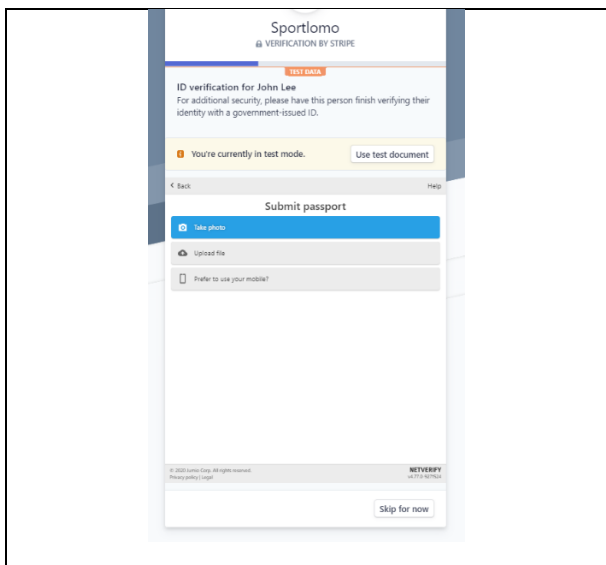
Sportlomo
VERIFICATION BY STRIPE

TEST DATA

ID verification for John Lee
For additional security, please have this person finish verifying their identity with a government-issued ID.

You're currently in test mode.
Use test document

Back
Help

Submit passport

Take photo

Upload file

Prefer to use your mobile?

© 2020 Jumio Corp. All rights reserved.
Privacy policy | Legal

NETVERIFY
v4.77.0-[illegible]

Skip for now